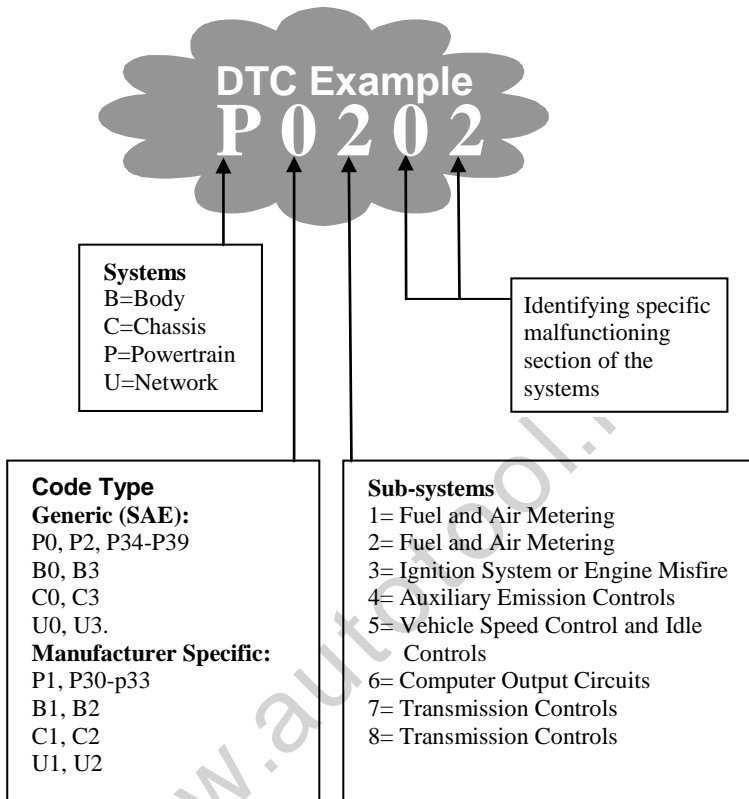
DTC Example
P 0 2 0 2

Systems
B=Body
C=Chassis
P=Powertrain
U=Network

Identifying specific malfunctioning section of the systems

Code Type
Generic (SAE):
P0, P2, P34-P39
B0, B3
C0, C3
U0, U3.
Manufacturer Specific:
P1, P30-p33
B1, B2
C1, C2
U1, U2

Sub-systems
1= Fuel and Air Metering
2= Fuel and Air Metering
3= Ignition System or Engine Misfire
4= Auxiliary Emission Controls
5= Vehicle Speed Control and Idle Controls
6= Computer Output Circuits
7= Transmission Controls
8= Transmission Controls

www.autotool.